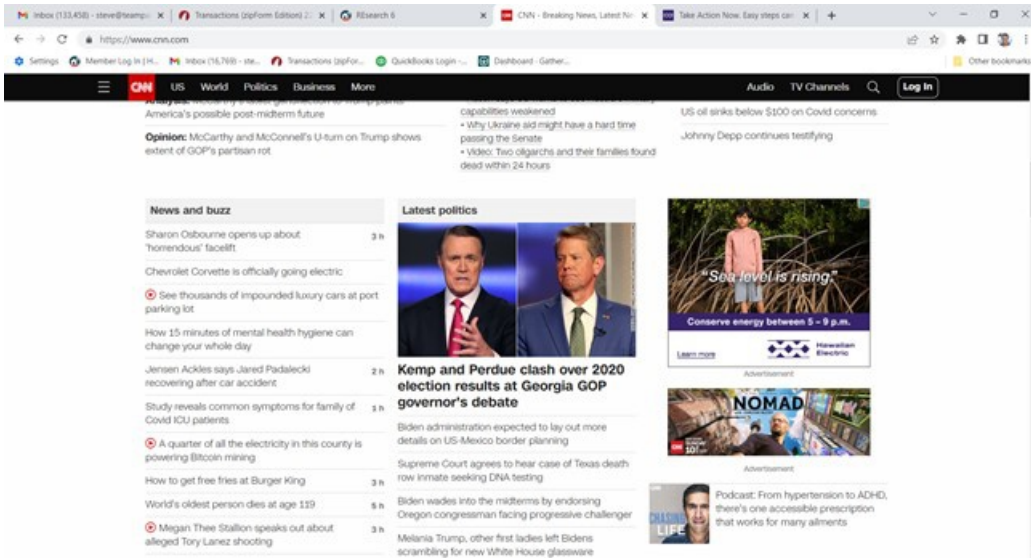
Inbox (133,458) - steve@teamp... ×
Transactions (zipForm Edition) 2... ×
REsearch 6 ×
CNN - Breaking News, Latest N... ×
Take Action Now. Easy steps ca... ×
+

https://www.cnn.com

Settings
Member Log In (H...
Inbox (16,769) - ste...
Transactions (zipFor...
QuickBooks Login -...
Dashboard - Gather...
Other bookmarks

CNN US World Politics Business More
Audio TV Channels Log In

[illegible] America's possible post-midterm future

Opinion: McCarthy and McConnell's U-turn on Trump shows extent of GOP's partisan rot

capabilities weakened
• Why Ukraine aid might have a hard time passing the Senate
• Video: Two oligarchs and their families found dead within 24 hours

US oil sinks below $100 on Covid concerns

Johnny Depp continues testifying

News and buzz

Sharon Osbourne opens up about 'horrendous' facelift 3h

Chevrolet Corvette is officially going electric

See thousands of impounded luxury cars at port parking lot

How 15 minutes of mental health hygiene can change your whole day

Jensen Ackles says Jared Padalecki recovering after car accident 2h

Study reveals common symptoms for family of Covid ICU patients 1h

A quarter of all the electricity in this county is powering Bitcoin mining

How to get free fries at Burger King 3h

World's oldest person dies at age 119 5h

Megan Thee Stallion speaks out about alleged Tory Lanez shooting 3h

Latest politics

Kemp and Perdue clash over 2020 election results at Georgia GOP governor's debate

Biden administration expected to lay out more details on US-Mexico border planning

Supreme Court agrees to hear case of Texas death row inmate seeking DNA testing

Biden wades into the midterms by endorsing Oregon congressman facing progressive challenger

Melania Trump, other first ladies left Bidens scrambling for new White House glassware

"Sea level is rising."
Conserve energy between 5 – 9 p.m.
Learn more
Hawaiian Electric
Advertisement

NOMAD
CNN
Advertisement

CHASING LIFE
Podcast: From hypertension to ADHD, there's one accessible prescription that works for many ailments